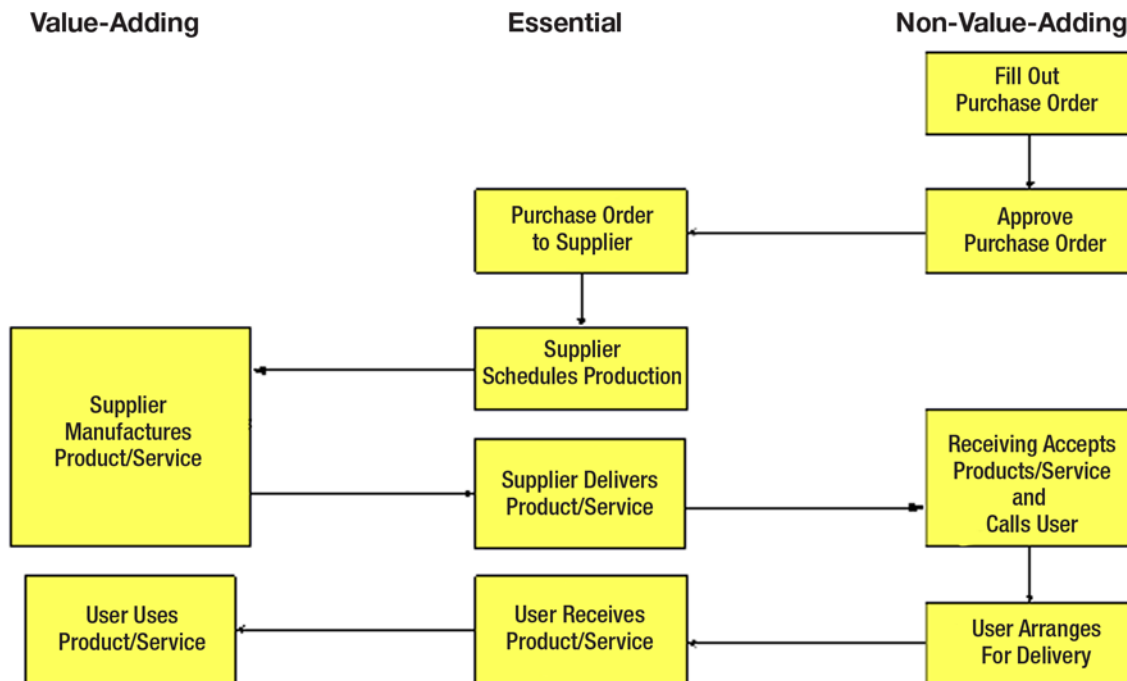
Value-Adding

Essential

Non-Value-Adding

Fill Out Purchase Order

Approve Purchase Order

Purchase Order to Supplier

Supplier Schedules Production

Supplier Manufactures Product/Service

Supplier Delivers Product/Service

Receiving Accepts Products/Service and Calls User

User Arranges For Delivery

User Receives Product/Service

User Uses Product/Service